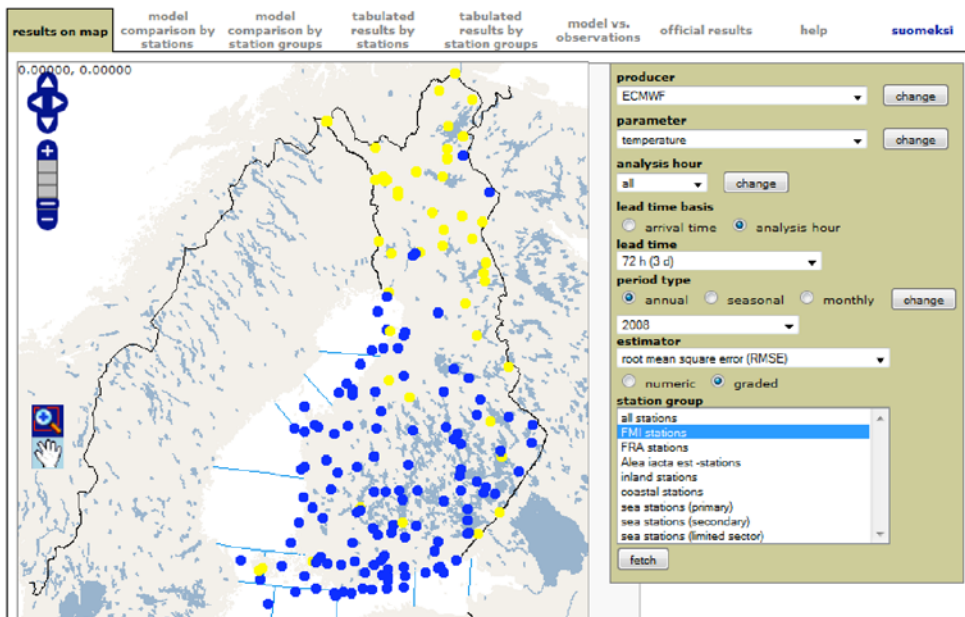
results on map | model comparison by stations | model comparison by station groups | tabulated results by stations | tabulated results by station groups | model vs. observations | official results | help | suomeksi

0.00000, 0.00000

producer
ECMWF
change

parameter
temperature
change

analysis hour
all
change

lead time basis
arrival time
analysis hour

lead time
72 h (3 d)

period type
annual
seasonal
monthly
change

2008

estimator
root mean square error (RMSE)
numeric
graded

station group
all stations
FMI stations
FRA stations
Alea iacta est -stations
inland stations
coastal stations
sea stations (primary)
sea stations (secondary)
sea stations (limited sector)

fetch